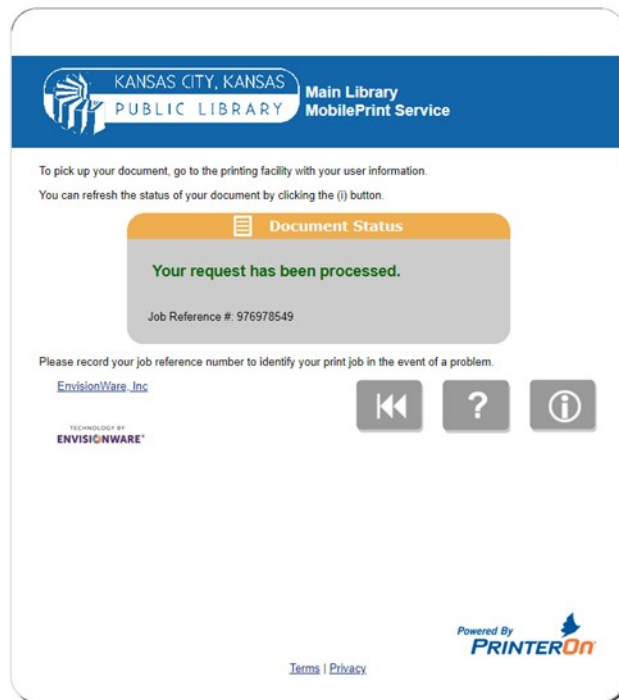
KANSAS CITY, KANSAS
PUBLIC LIBRARY

Main Library
MobilePrint Service

To pick up your document, go to the printing facility with your user information.

You can refresh the status of your document by clicking the (i) button.

Document Status

Your request has been processed.

Job Reference #: 976978549

Please record your job reference number to identify your print job in the event of a problem.

EnvisionWare, Inc

TECHNOLOGY BY
ENVISIONWARE®

?

Powered By
PRINTERON

Terms | Privacy